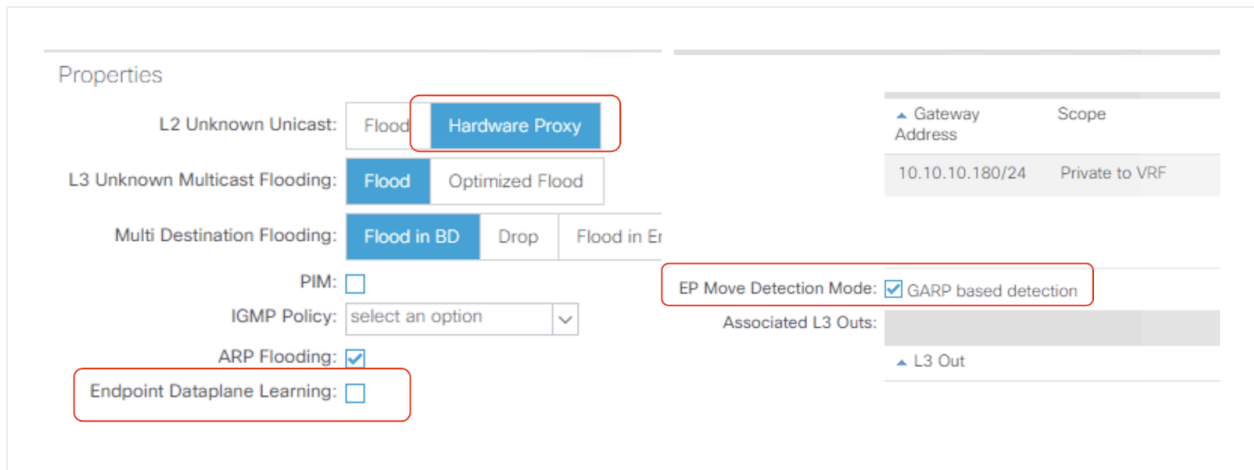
Properties

L2 Unknown Unicast: Flood Hardware Proxy

L3 Unknown Multicast Flooding: Flood Optimized Flood

Multi Destination Flooding: Flood in BD Drop Flood in E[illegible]

PIM:

IGMP Policy: select an option

ARP Flooding:

Endpoint Dataplane Learning:

| ▲ Gateway Address | Scope |
|---|---|
| 10.10.10.180/24 | Private to VRF |

EP Move Detection Mode: GARP based detection

Associated L3 Outs:

▲ L3 Out